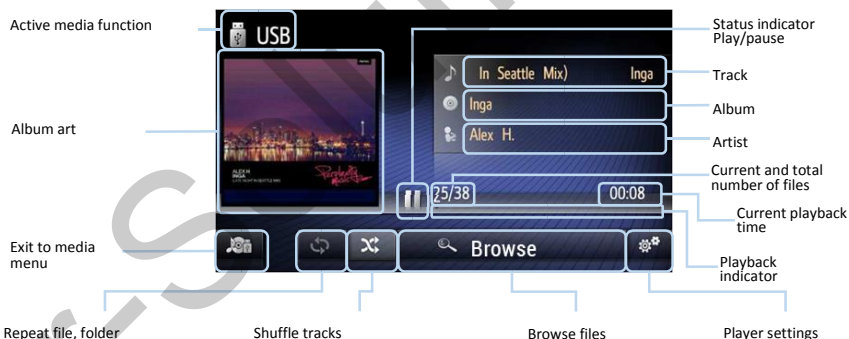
Active media function

USB

Album art

ALEX H
INGA

In Seattle Mix)
Inga
Inga
Alex H.

Status indicator Play/pause

Track

Album

Artist

Current and total number of files

25/38

00:08

Current playback time

Exit to media menu

Browse

Playback indicator

Repeat file, folder

Shuffle tracks

Browse files

Player settings